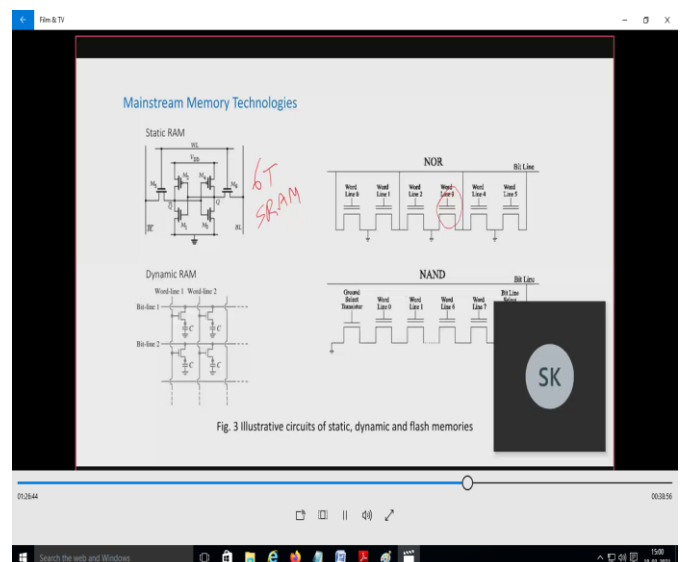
Film & TV

Mainstream Memory Technologies

Static RAM

WL

$V_{DD}$

$M_2$ $M_4$

$M_5$ $M_6$

$\overline{Q}$ Q

$M_1$ $M_3$

$\overline{BL}$ BL

6T SRAM

NOR

Bit Line

Word Line 0 | Word Line 1 | Word Line 2 | Word Line 3 | Word Line 4 | Word Line 5

Dynamic RAM

Word-line 1 Word-line 2

Bit-line 1

Bit-line 2

C C C C

NAND

Bit Line

Ground Select Transistor | Word Line 0 | Word Line 1 | Word Line 2 | Word Line 6 | Word Line 7 | Bit Line Select

SK

Fig. 3 Illustrative circuits of static, dynamic and flash memories

01:26:44

00:38:56

Search the web and Windows

15:00